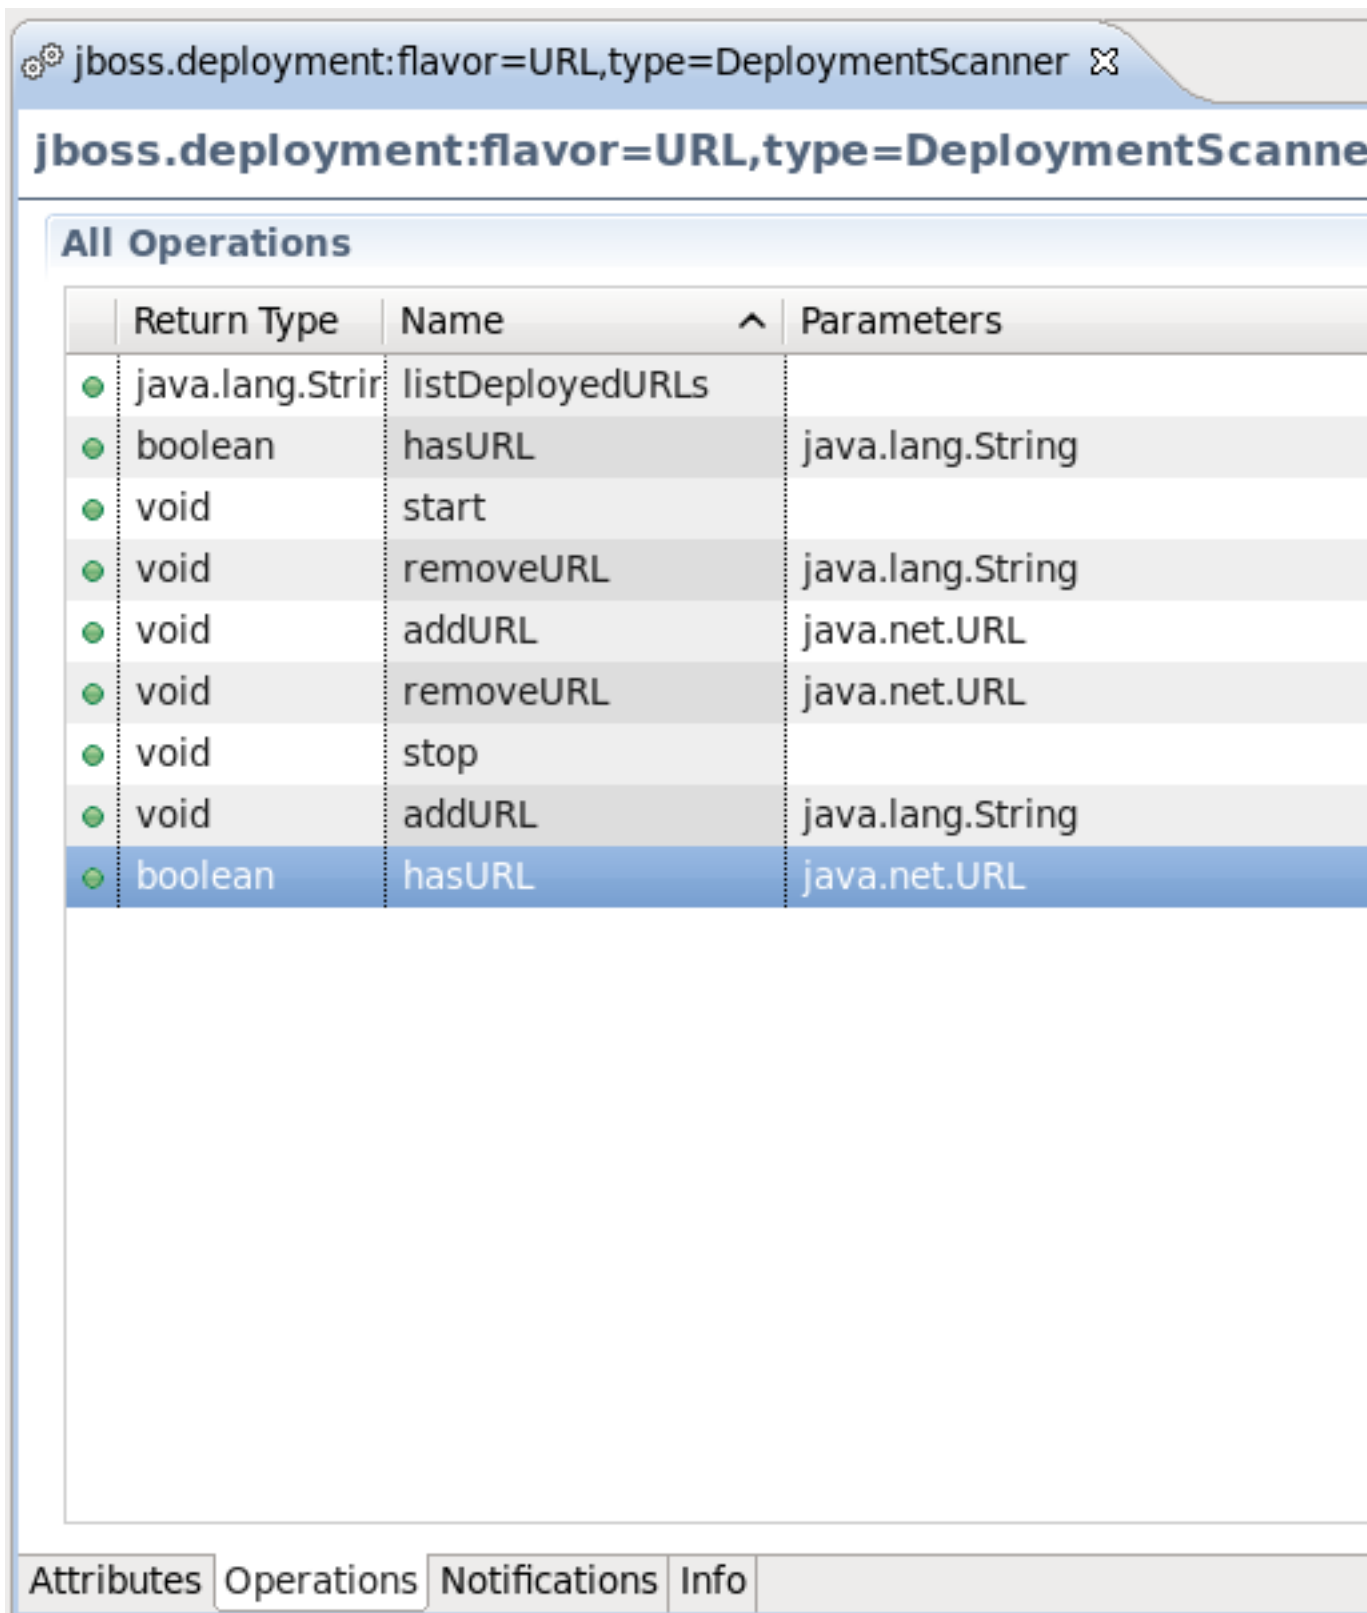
jboss.deployment:flavor=URL,type=DeploymentScanner

jboss.deployment:flavor=URL,type=DeploymentScanne

All Operations

| | Return Type | Name | Parameters |
|---|---|---|---|
| | java.lang.Strir | listDeployedURLs | |
| | boolean | hasURL | java.lang.String |
| | void | start | |
| | void | removeURL | java.lang.String |
| | void | addURL | java.net.URL |
| | void | removeURL | java.net.URL |
| | void | stop | |
| | void | addURL | java.lang.String |
| | boolean | hasURL | java.net.URL |

Attributes Operations Notifications Info